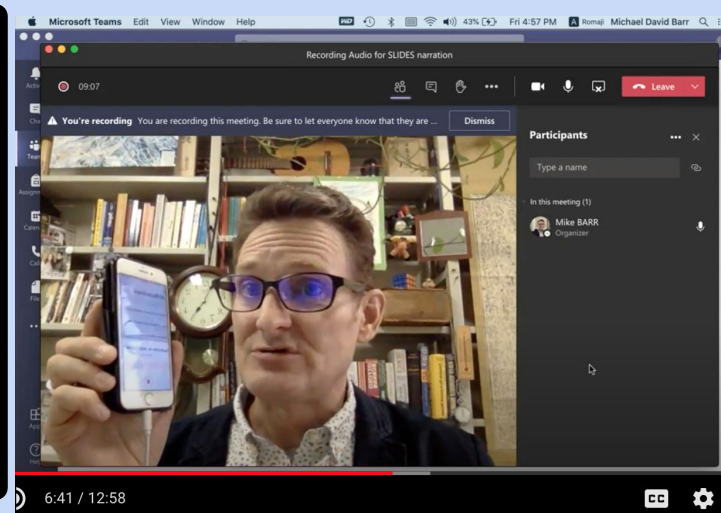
Microsoft Teams Edit View Window Help

43% Fri 4:57 PM Romaji Michael David Barr

Recording Audio for SLIDES narration

09:07

Leave

You're recording You are recording this meeting. Be sure to let everyone know that they are ...

Dismiss

Participants

Type a name

In this meeting (1)

Mike BARR
Organizer

6:41 / 12:58

CC